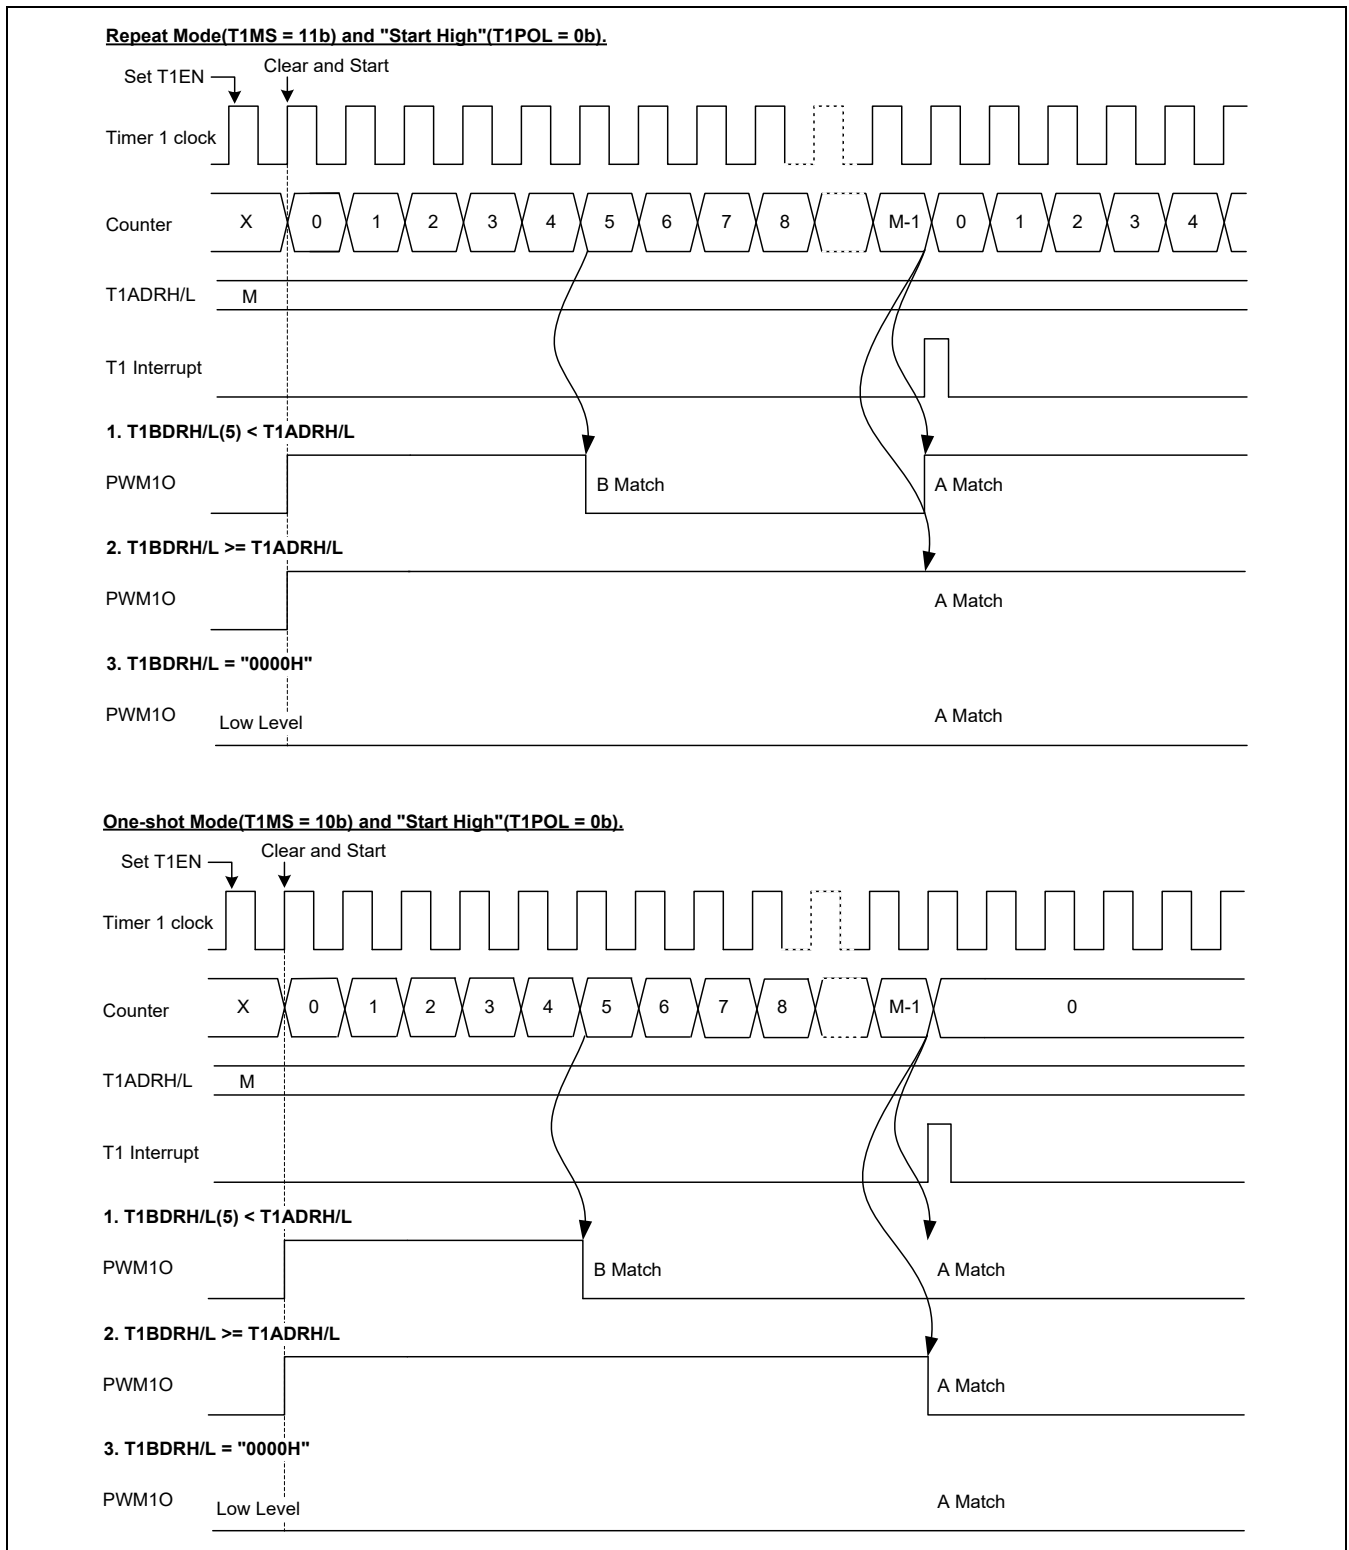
Repeat Mode(T1MS = 11b) and "Start High"(T1POL = 0b).

Set T1EN
Clear and Start

Timer 1 clock

Counter X 0 1 2 3 4 5 6 7 8 M-1 0 1 2 3 4

T1ADRH/L M

T1 Interrupt

1. T1BDRH/L(5) < T1ADRH/L

PWM1O B Match A Match

2. T1BDRH/L >= T1ADRH/L

PWM1O A Match

3. T1BDRH/L = "0000H"

PWM1O Low Level A Match

One-shot Mode(T1MS = 10b) and "Start High"(T1POL = 0b).

Set T1EN
Clear and Start

Timer 1 clock

Counter X 0 1 2 3 4 5 6 7 8 M-1 0

T1ADRH/L M

T1 Interrupt

1. T1BDRH/L(5) < T1ADRH/L

PWM1O B Match A Match

2. T1BDRH/L >= T1ADRH/L

PWM1O A Match

3. T1BDRH/L = "0000H"

PWM1O Low Level A Match